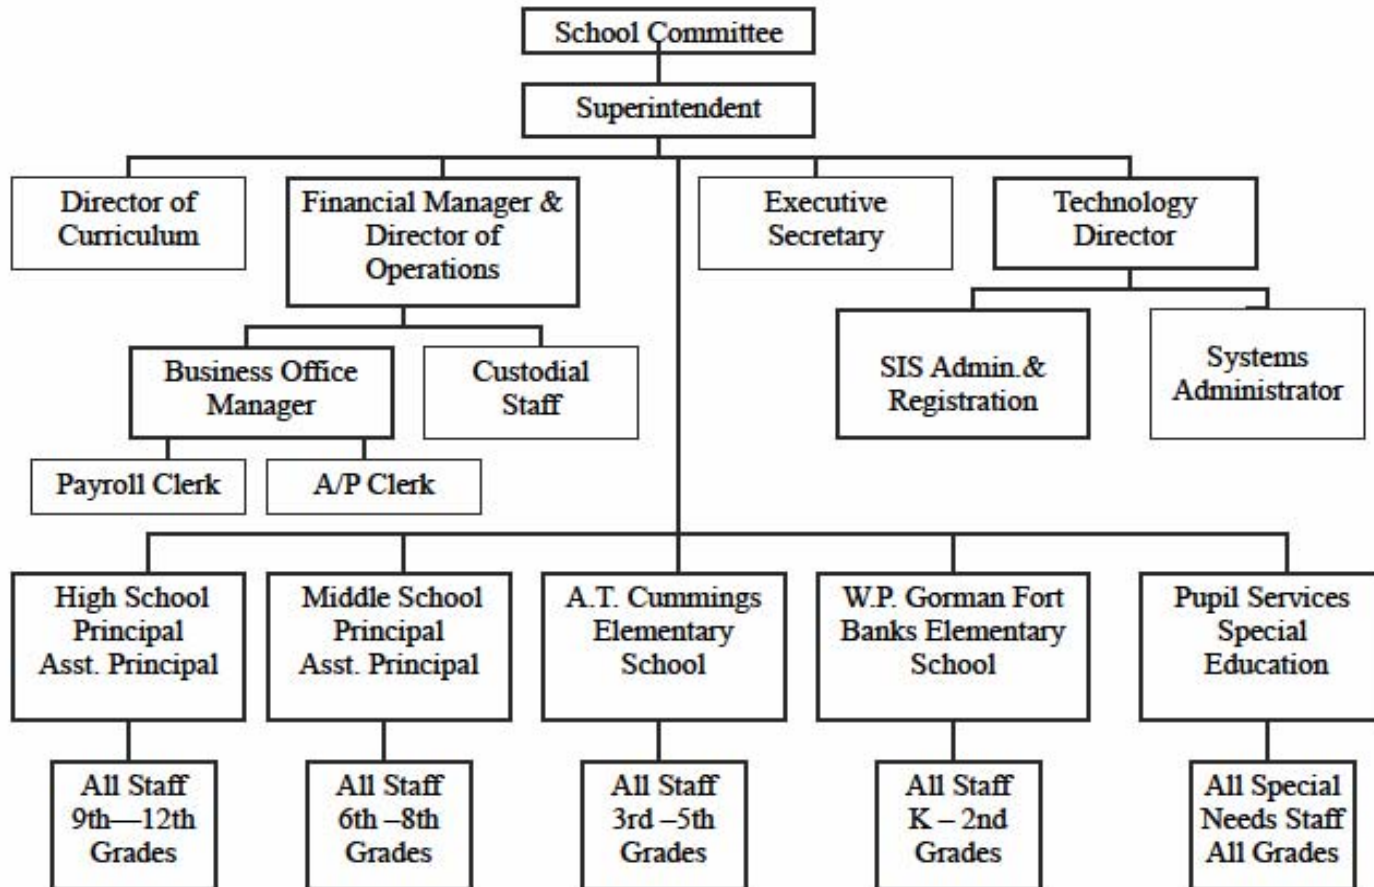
School Committee

Superintendent

Director of Curriculum

Financial Manager & Director of Operations

Executive Secretary

Technology Director

Business Office Manager

Custodial Staff

SIS Admin.& Registration

Systems Administrator

Payroll Clerk

A/P Clerk

High School Principal Asst. Principal

Middle School Principal Asst. Principal

A.T. Cummings Elementary School

W.P. Gorman Fort Banks Elementary School

Pupil Services Special Education

All Staff 9th—12th Grades

All Staff 6th –8th Grades

All Staff 3rd –5th Grades

All Staff K – 2nd Grades

All Special Needs Staff All Grades